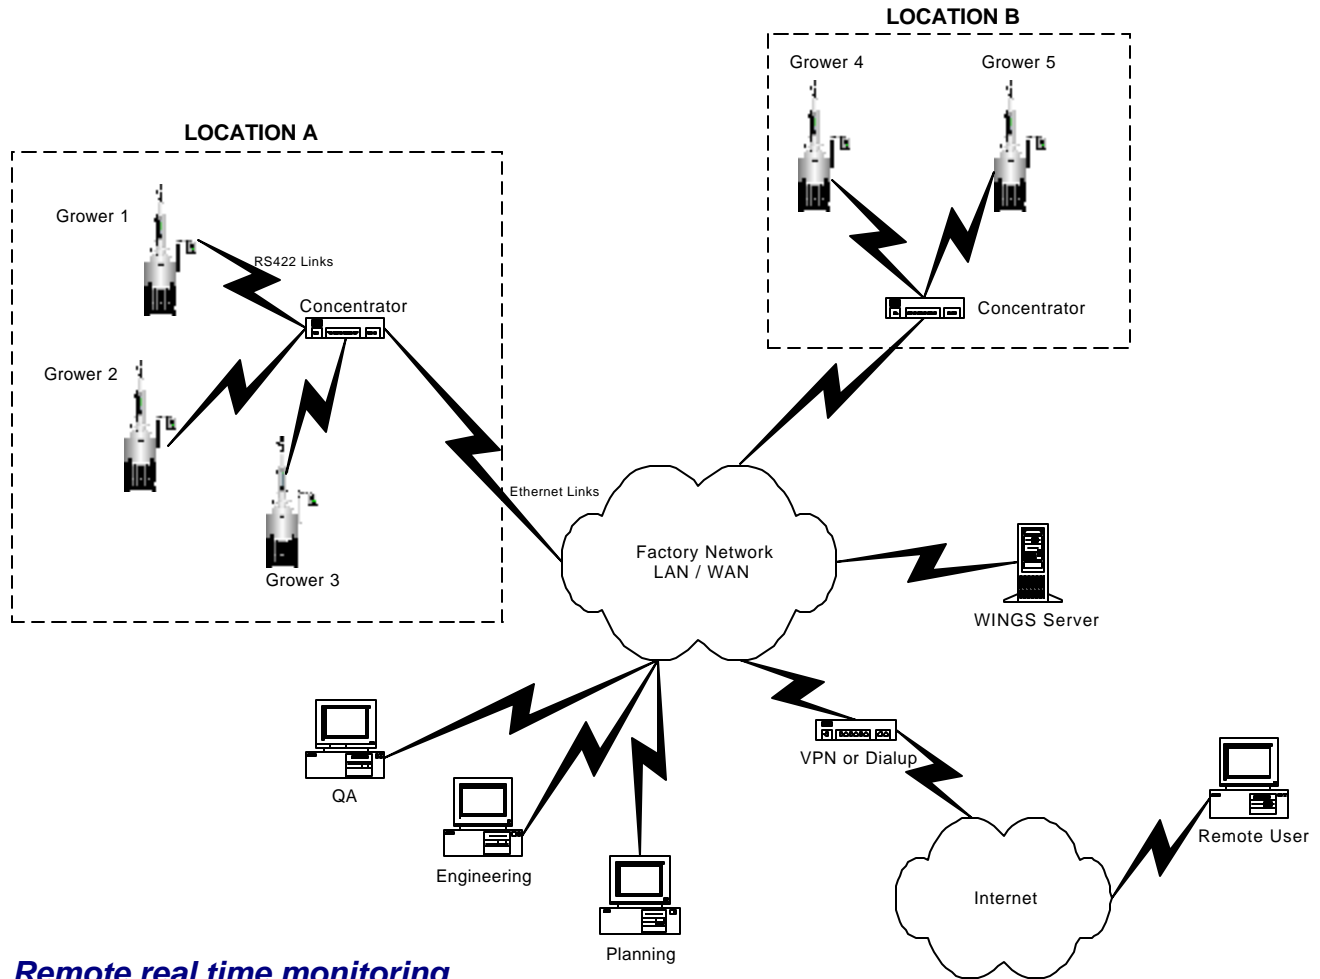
LOCATION B

Grower 4

Grower 5

Concentrator

LOCATION A

Grower 1

RS422 Links

Concentrator

Grower 2

Grower 3

Ethernet Links

Factory Network
LAN / WAN

WINGS Server

QA

Engineering

Planning

VPN or Dialup

Internet

Remote User

Remote real time monitoring